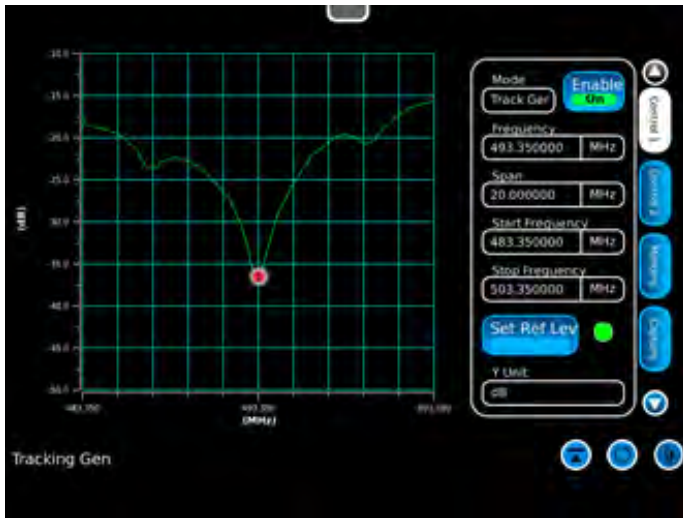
-10.0
-15.0
-20.0
-25.0
-30.0
-35.0
-40.0
-45.0
-50.0
(dB)
483.350
493.350
(MHz)
503.350

Mode
Track Gen
Enable
On
Frequency
493.350000
MHz
Span
20.000000
MHz
Start Frequency
483.350000
MHz
Stop Frequency
503.350000
MHz
Set Ref Lev
Y Unit
dB

Control 1
Control 2
Markers
Display

Tracking Gen